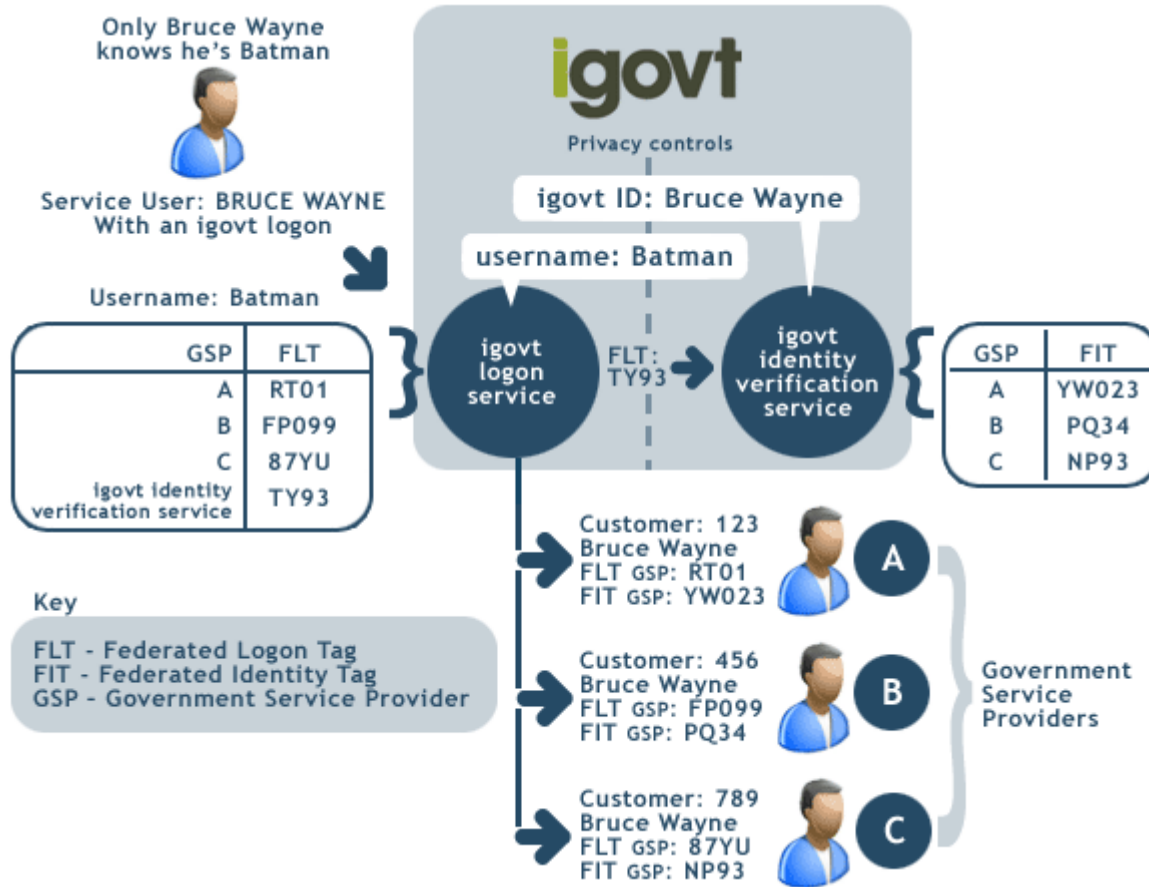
Only Bruce Wayne knows he's Batman

Service User: BRUCE WAYNE
With an igovt logon

Username: Batman

| GSP | FLT |
|---|---|
| A | RT01 |
| B | FP099 |
| C | 87YU |
| igovt identity verification service | TY93 |

igovt

Privacy controls

igovt ID: Bruce Wayne

username: Batman

igovt logon service

FLT: TY93

igovt identity verification service

| GSP | FIT |
|---|---|
| A | YW023 |
| B | PQ34 |
| C | NP93 |

Key

FLT - Federated Logon Tag
FIT - Federated Identity Tag
GSP - Government Service Provider

Customer: 123
Bruce Wayne
FLT GSP: RT01
FIT GSP: YW023

A

Customer: 456
Bruce Wayne
FLT GSP: FP099
FIT GSP: PQ34

B

Customer: 789
Bruce Wayne
FLT GSP: 87YU
FIT GSP: NP93

C

Government Service Providers